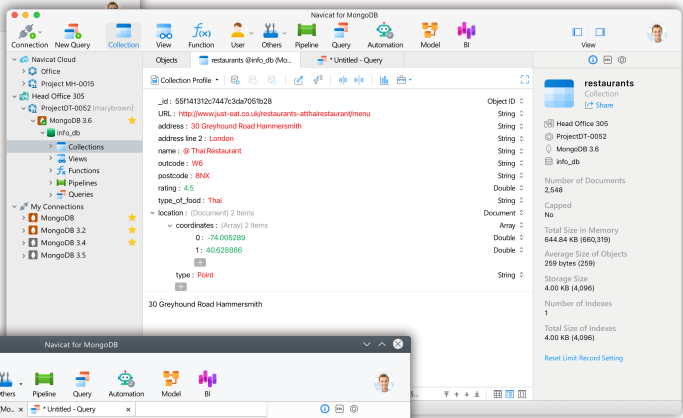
Navicat for MongoDB

Connection New Query Collection View Function User Others Pipeline Query Automation Model BI View

Navicat Cloud
Office
Project MH-0015
Head Office 305
ProjectDT-0052 (marybrown)
MongoDB 3.6
info_db
Collections
Views
Functions
Pipelines
Queries
My Connections
MongoDB
MongoDB 3.2
MongoDB 3.4
MongoDB 3.5

Objects | restaurants @info_db (Mo... | * Untitled - Query

Collection Profile

_id : 55f141312c7447c3da7051b28 Object ID
URL : http://www.just-eat.co.uk/restaurants-atthairestaurant/menu String
address : 30 Greyhound Road Hammersmith String
address line 2 : London String
name : @ Thai Restaurant String
outcode : W6 String
postcode : 8NX String
rating : 4.5 Double
type_of_food : Thai String
location : (Document) 2 Items Document
coordinates : (Array) 2 Items Array
0 : -74.005289 Double
1 : 40.628886 Double
type : Point String

30 Greyhound Road Hammersmith

restaurants
Collection
Share
Head Office 305
ProjectDT-0052
MongoDB 3.6
info_db
Number of Documents
2,548
Capped
No
Total Size in Memory
644.84 KB (660,319)
Average Size of Objects
259 bytes (259)
Storage Size
4.00 KB (4,096)
Number of Indexes
1
Total Size of Indexes
4.00 KB (4,096)
Reset Limit Record Setting

Navicat for MongoDB
thers Pipeline Query Automation Model BI
* Untitled - Query